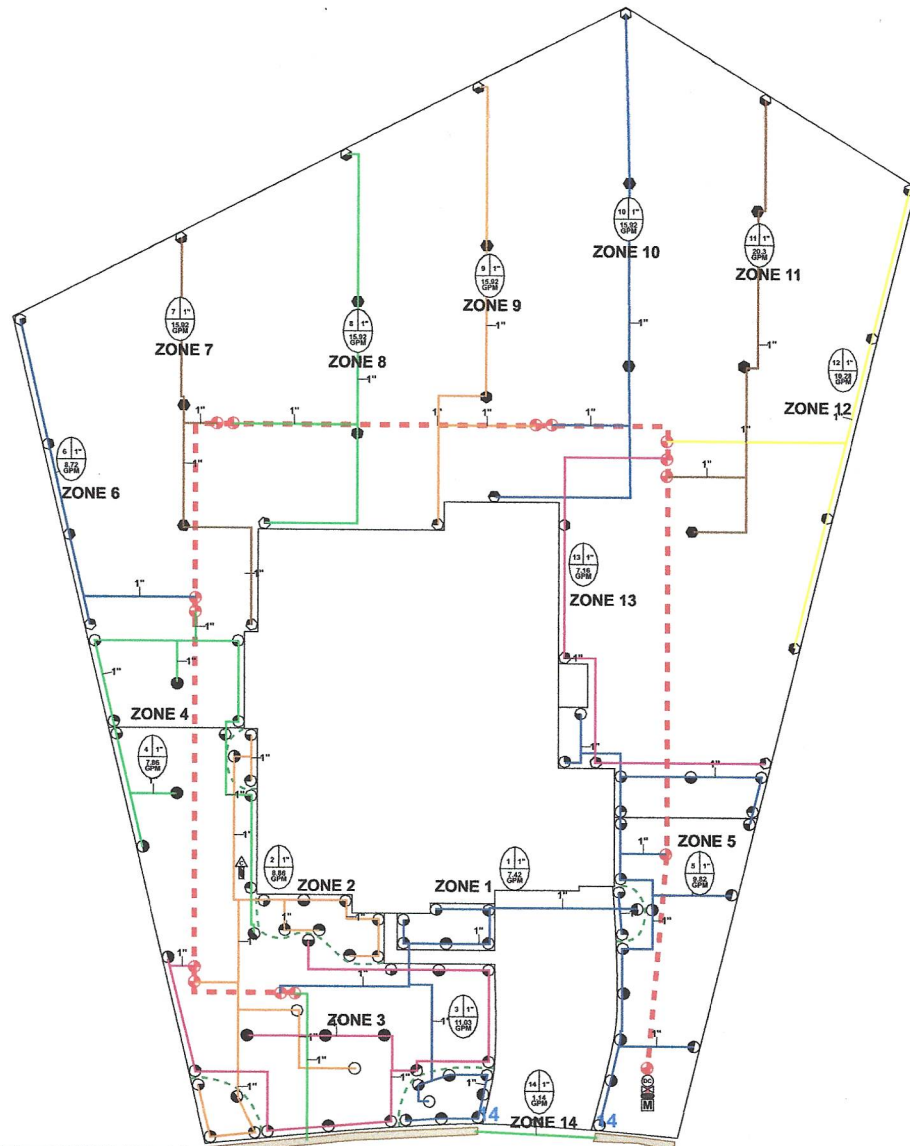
10 1"
15.92 GPM
ZONE 10

11 1"
20.3 GPM
ZONE 11

9 1"
15.92 GPM
ZONE 9

7 1"
15.92 GPM
ZONE 7

8 1"
15.93 GPM
ZONE 8

12 1"
19.28 GPM
ZONE 12

6 1"
8.72 GPM
ZONE 6

13 1"
7.16 GPM
ZONE 13

ZONE 4
4 1"
7.86 GPM

ZONE 5
5 1"
9.82 GPM

2 1"
8.86 GPM
ZONE 2

1 1"
7.42 GPM
ZONE 1

ZONE 3
3 1"
11.03 GPM

14 1"
1.14 GPM
ZONE 14

14
14

1"
1"
1"
1"
1"
1"
1"
1"
1"
1"
1"
1"
1"
1"
1"
1"
1"
1"
1"
1"
1"
1"
1"
1"
1"
1"
1"
1"
1"
1"
1"

DC
M